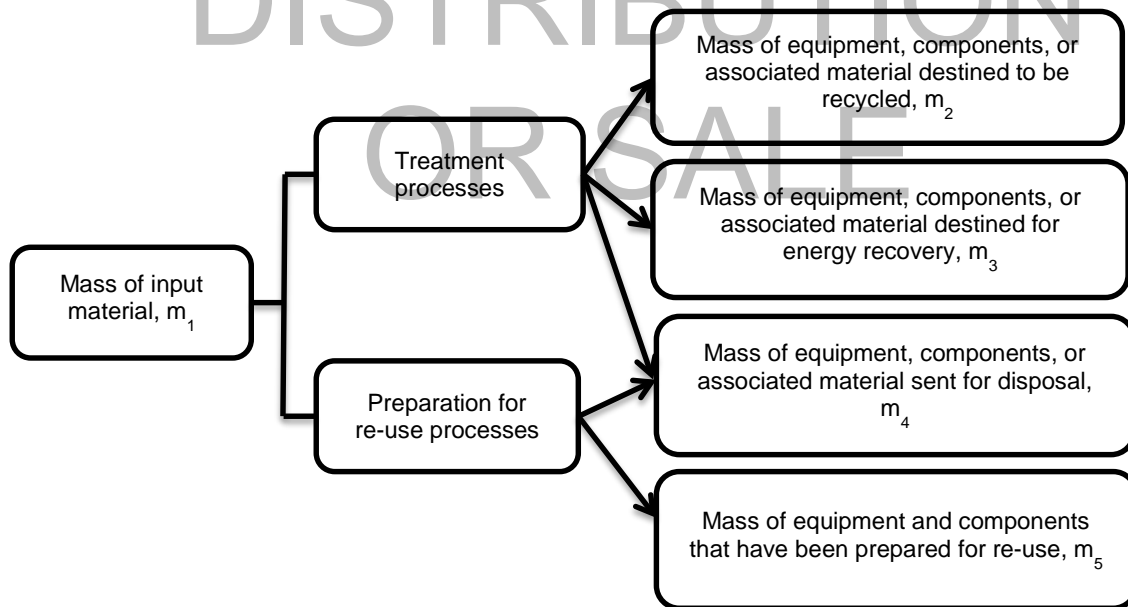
DISTRIBUTION OR SALE

Mass of input material, $m_1$

Treatment processes

Preparation for re-use processes

Mass of equipment, components, or associated material destined to be recycled, $m_2$

Mass of equipment, components, or associated material destined for energy recovery, $m_3$

Mass of equipment, components, or associated material sent for disposal, $m_4$

Mass of equipment and components that have been prepared for re-use, $m_5$